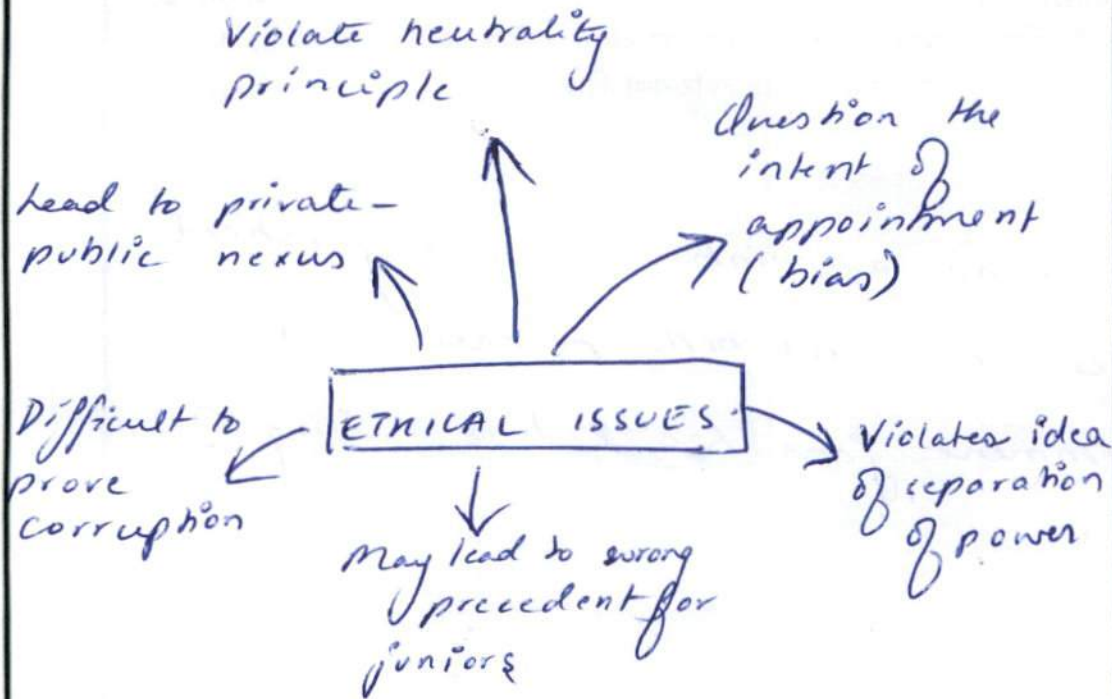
Violate neutrality principle

Lead to private-public nexus

Question the intent of appointment (bias)

ETHICAL ISSUES

Difficult to prove corruption

Violates idea of seperation of power

May lead to wrong precedent for juniors